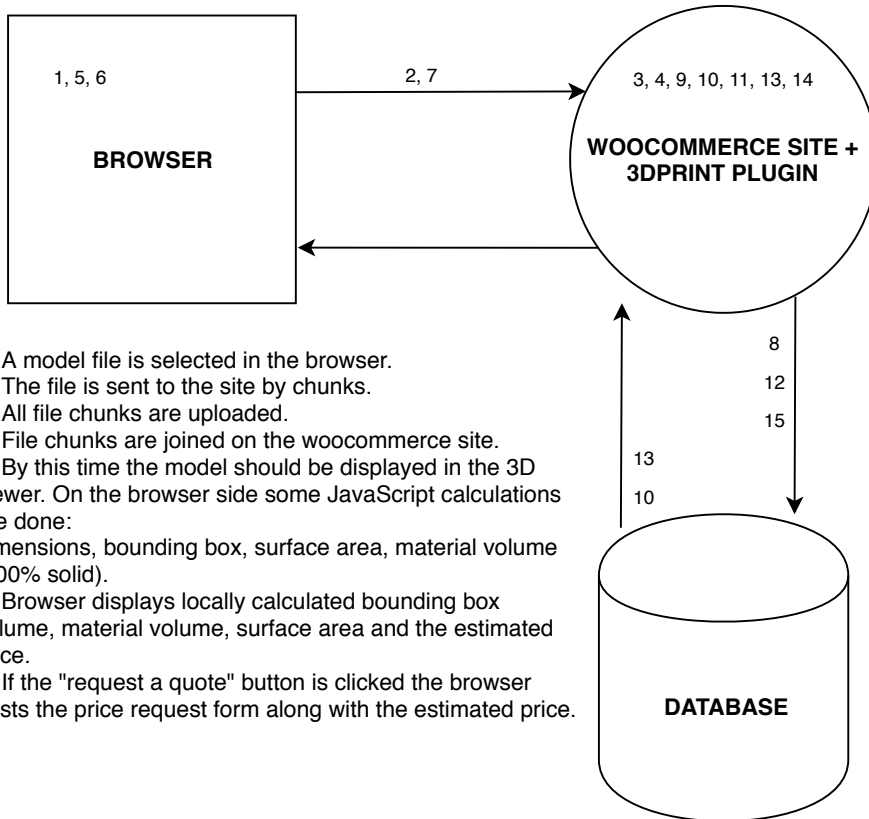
1, 5, 6

BROWSER

2, 7

3, 4, 9, 10, 11, 13, 14

WOOCOMMERCE SITE + 3DPRINT PLUGIN

8

12

15

13

10

DATABASE

A model file is selected in the browser.
The file is sent to the site by chunks.
All file chunks are uploaded.
File chunks are joined on the woocommerce site.
By this time the model should be displayed in the 3D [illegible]ewer. On the browser side some JavaScript calculations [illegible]e done:
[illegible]mensions, bounding box, surface area, material volume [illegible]00% solid).
Browser displays locally calculated bounding box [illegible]lume, material volume, surface area and the estimated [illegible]ce.
If the "request a quote" button is clicked the browser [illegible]sts the price request form along with the estimated price.